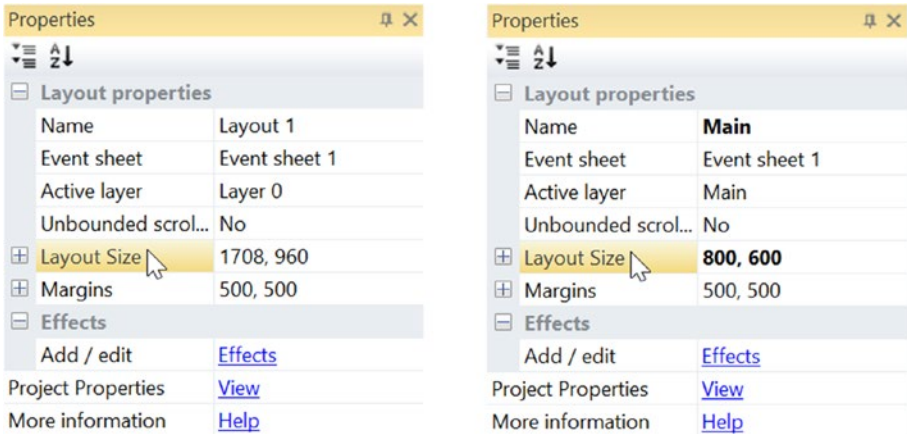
Properties

Layout properties

| Name | Layout 1 |
|---|---|
| Event sheet | Event sheet 1 |
| Active layer | Layer 0 |
| Unbounded scrol... | No |
| Layout Size | 1708, 960 |
| Margins | 500, 500 |

Effects

| Add / edit | Effects |
|---|---|
| Project Properties | View |
| More information | Help |

Properties

Layout properties

| Name | Main |
|---|---|
| Event sheet | Event sheet 1 |
| Active layer | Main |
| Unbounded scrol... | No |
| Layout Size | 800, 600 |
| Margins | 500, 500 |

Effects

| Add / edit | Effects |
|---|---|
| Project Properties | View |
| More information | Help |